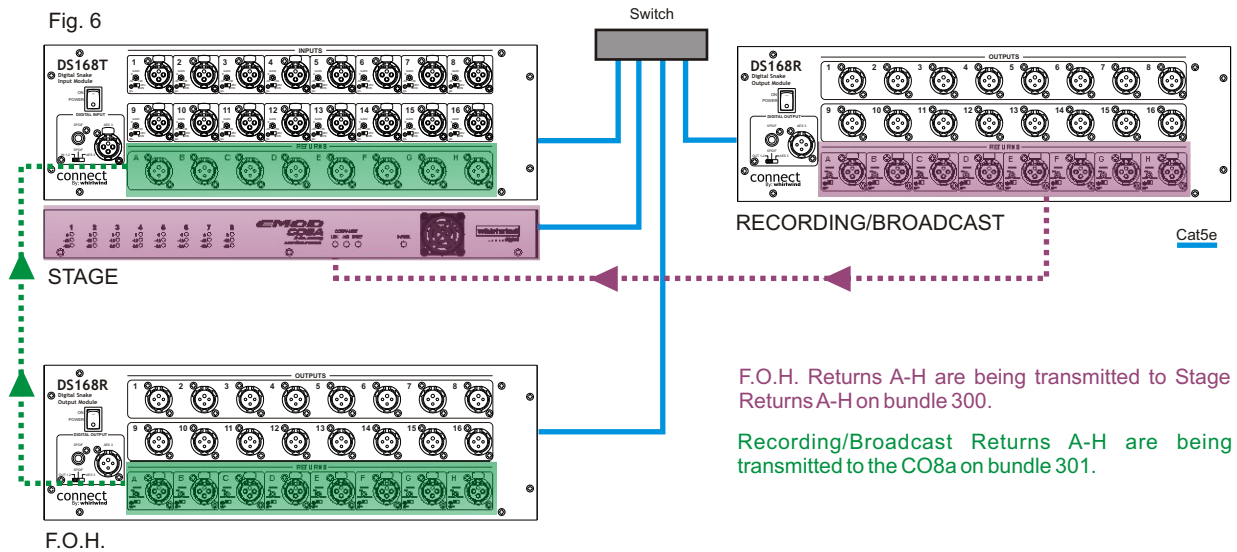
Fig. 6

Switch

DS168T
Digital Snake
Input Module

INPUTS

1 2 3 4 5 6 7 8
9 10 11 12 13 14 15 16

ON
POWER

DIGITAL INPUT

A B C D E F G H

connect
By: whirlwind

DS168R
Digital Snake
Output Module

OUTPUTS

1 2 3 4 5 6 7 8
9 10 11 12 13 14 15 16

ON
POWER

DIGITAL OUTPUT

A B C D E F G H

connect
By: whirlwind

RECORDING/BROADCAST

Cat5e

EMOD
CO8A

whirlwind

STAGE

DS168R
Digital Snake
Output Module

OUTPUTS

1 2 3 4 5 6 7 8
9 10 11 12 13 14 15 16

DIGITAL OUTPUT

A B C D E F G H

connect
By: whirlwind

F.O.H.

F.O.H. Returns A-H are being transmitted to Stage Returns A-H on bundle 300.

Recording/Broadcast Returns A-H are being transmitted to the CO8a on bundle 301.